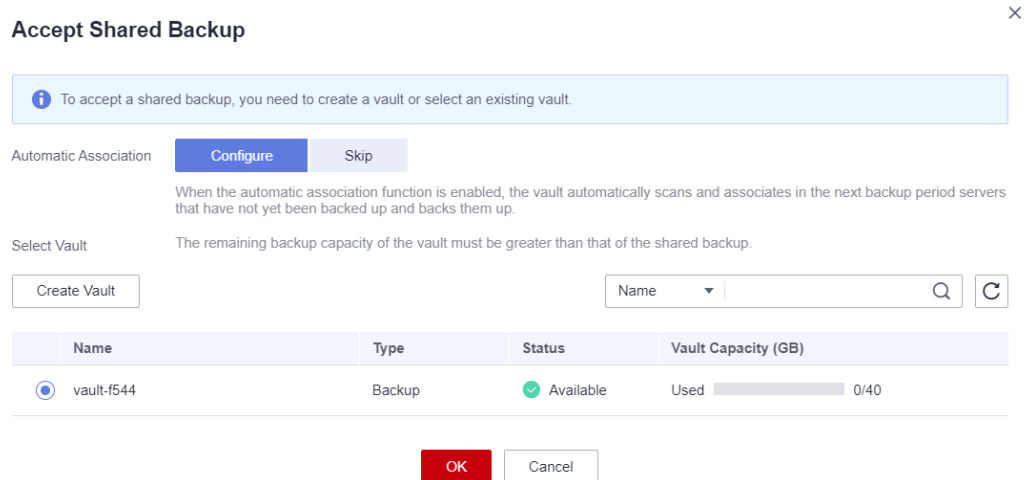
Accept Shared Backup

To accept a shared backup, you need to create a vault or select an existing vault.

Automatic Association Configure Skip

When the automatic association function is enabled, the vault automatically scans and associates in the next backup period servers that have not yet been backed up and backs them up.

Select Vault The remaining backup capacity of the vault must be greater than that of the shared backup.

Create Vault

Name

| | Name | Type | Status | Vault Capacity (GB) |
|---|---|---|---|---|
| | vault-f544 | Backup | Available | Used 0/40 |

OK Cancel